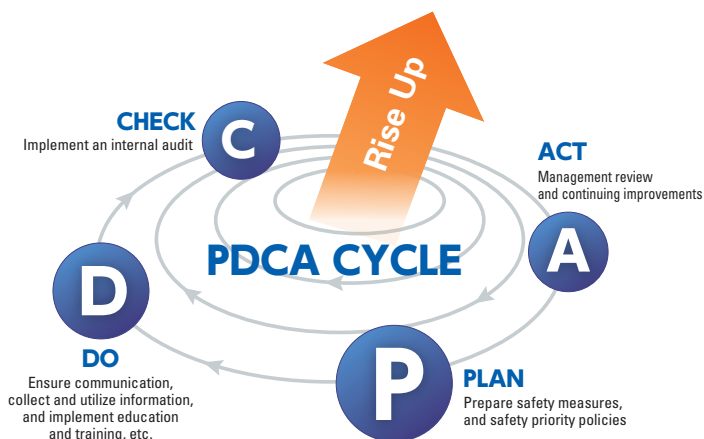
CHECK
Implement an internal audit

C

Rise Up

ACT
Management review and continuing improvements

PDCA CYCLE

D

A

DO
Ensure communication, collect and utilize information, and implement education and training, etc.

P

PLAN
Prepare safety measures, and safety priority policies